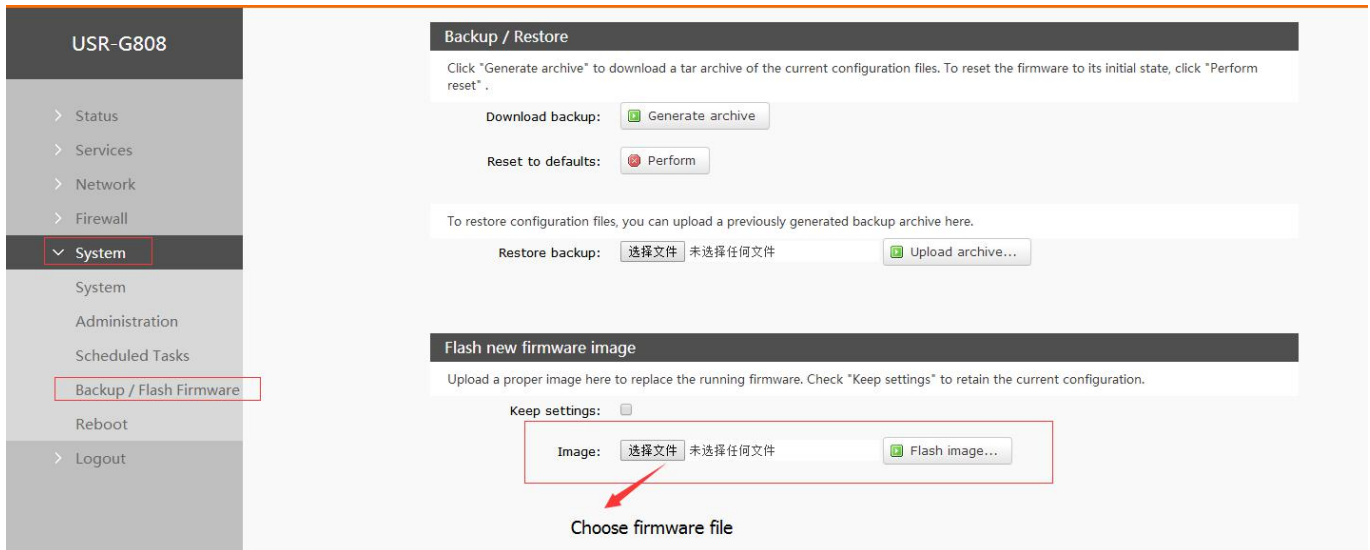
USR-G808

Status
Services
Network
Firewall
System
System
Administration
Scheduled Tasks
Backup / Flash Firmware
Reboot
Logout

Backup / Restore

Click "Generate archive" to download a tar archive of the current configuration files. To reset the firmware to its initial state, click "Perform reset".

Download backup: Generate archive

Reset to defaults: Perform

To restore configuration files, you can upload a previously generated backup archive here.

Restore backup: 选择文件 未选择任何文件 Upload archive...

Flash new firmware image

Upload a proper image here to replace the running firmware. Check "Keep settings" to retain the current configuration.

Keep settings:

Image: 选择文件 未选择任何文件 Flash image...

Choose firmware file